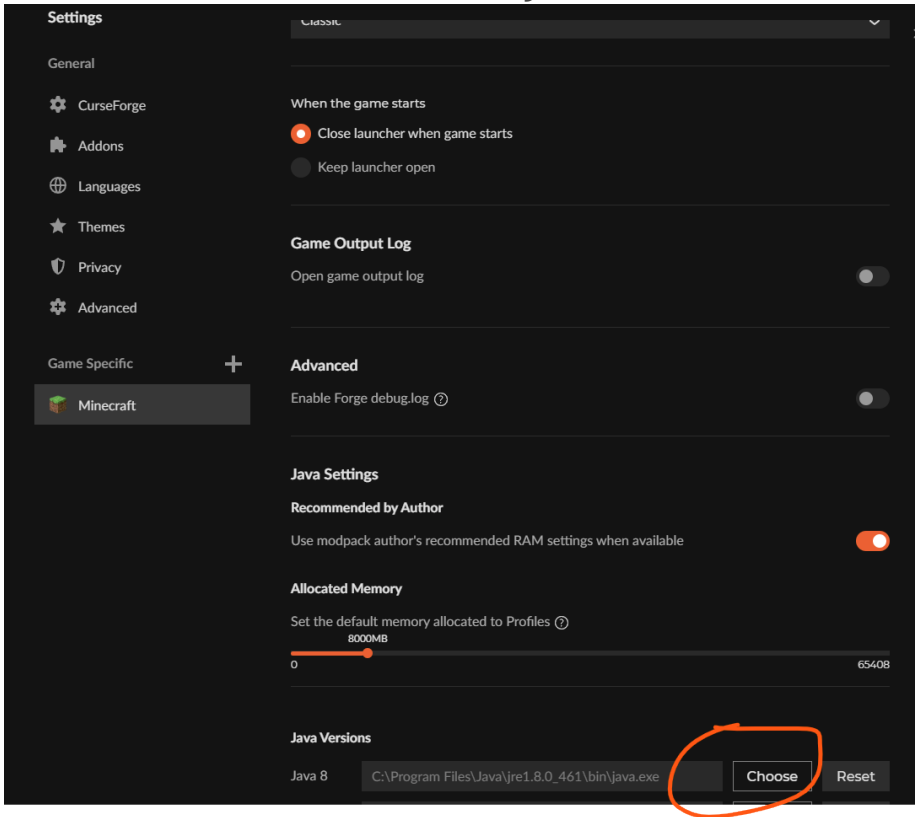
Settings

General

CurseForge

Addons

Languages

Themes

Privacy

Advanced

Game Specific

Minecraft

Classic

When the game starts

Close launcher when game starts

Keep launcher open

Game Output Log

Open game output log

Advanced

Enable Forge debug.log

Java Settings

Recommended by Author

Use modpack author's recommended RAM settings when available

Allocated Memory

Set the default memory allocated to Profiles

8000MB

0

65408

Java Versions

Java 8 C:\Program Files\Java\jre1.8.0_461\bin\java.exe Choose Reset